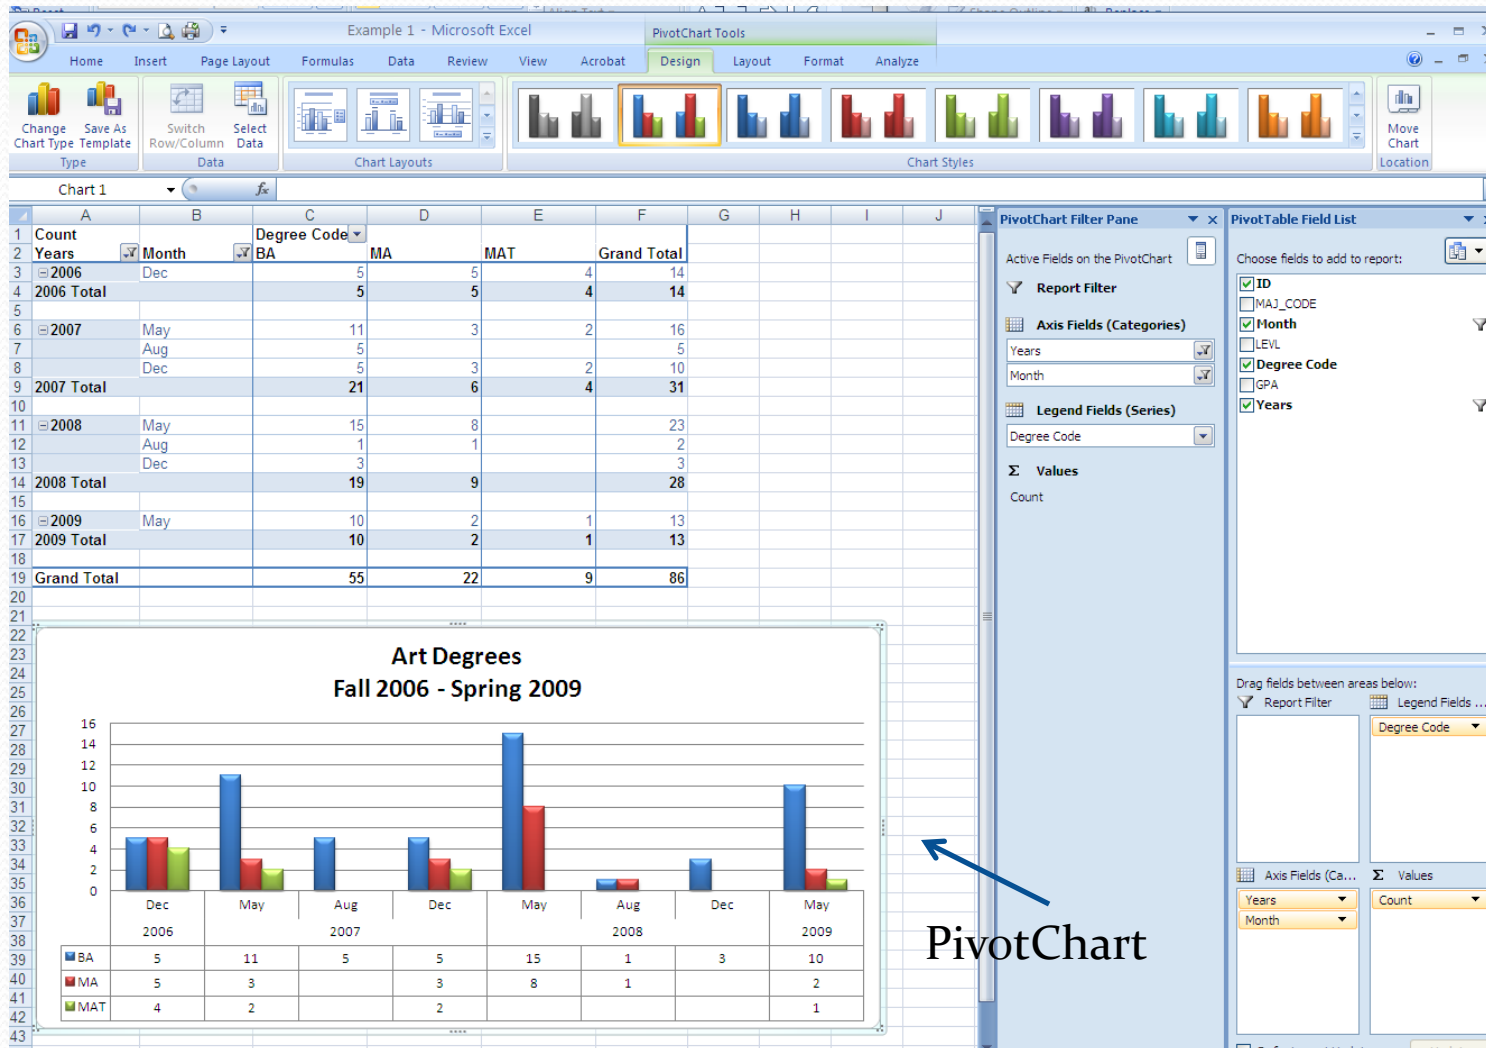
Example 1 - Microsoft Excel

PivotChart Tools

Home Insert Page Layout Formulas Data Review View Acrobat Design Layout Format Analyze

Change Chart Type Save As Template
Type

Switch Row/Column Select Data
Data

Chart Layouts

Chart Styles

Move Chart
Location

Chart 1

| | A | B | C | D | E | F | G | H | I | J |
|---|---|---|---|---|---|---|---|---|---|---|
| 1 | Count | | Degree Code | | | | | | | |
| 2 | Years | Month | BA | MA | MAT | Grand Total | | | | |
| 3 | 2006 | Dec | 5 | 5 | 4 | 14 | | | | |
| 4 | 2006 Total | | 5 | 5 | 4 | 14 | | | | |
| 5 | | | | | | | | | | |
| 6 | 2007 | May | 11 | 3 | 2 | 16 | | | | |
| 7 | | Aug | 5 | | | 5 | | | | |
| 8 | | Dec | 5 | 3 | 2 | 10 | | | | |
| 9 | 2007 Total | | 21 | 6 | 4 | 31 | | | | |
| 10 | | | | | | | | | | |
| 11 | 2008 | May | 15 | 8 | | 23 | | | | |
| 12 | | Aug | 1 | 1 | | 2 | | | | |
| 13 | | Dec | 3 | | | 3 | | | | |
| 14 | 2008 Total | | 19 | 9 | | 28 | | | | |
| 15 | | | | | | | | | | |
| 16 | 2009 | May | 10 | 2 | 1 | 13 | | | | |
| 17 | 2009 Total | | 10 | 2 | 1 | 13 | | | | |
| 18 | | | | | | | | | | |
| 19 | Grand Total | | 55 | 22 | 9 | 86 | | | | |

Art Degrees
Fall 2006 - Spring 2009

16 14 12 10 8 6 4 2 0

| | Dec | May | Aug | Dec | May | Aug | Dec | May |
|---|---|---|---|---|---|---|---|---|
| | 2006 | 2007 | | | 2008 | | | 2009 |
| BA | 5 | 11 | 5 | 5 | 15 | 1 | 3 | 10 |
| MA | 5 | 3 | | 3 | 8 | 1 | | 2 |
| MAT | 4 | 2 | | 2 | | | | 1 |

PivotChart

PivotChart Filter Pane
Active Fields on the PivotChart
Report Filter
Axis Fields (Categories)
Years
Month
Legend Fields (Series)
Degree Code
Values
Count

PivotTable Field List
Choose fields to add to report:
ID
MAJ_CODE
Month
LEVL
Degree Code
GPA
Years

Drag fields between areas below:
Report Filter
Legend Fields ...
Degree Code
Axis Fields (Ca...
Values
Years
Month
Count